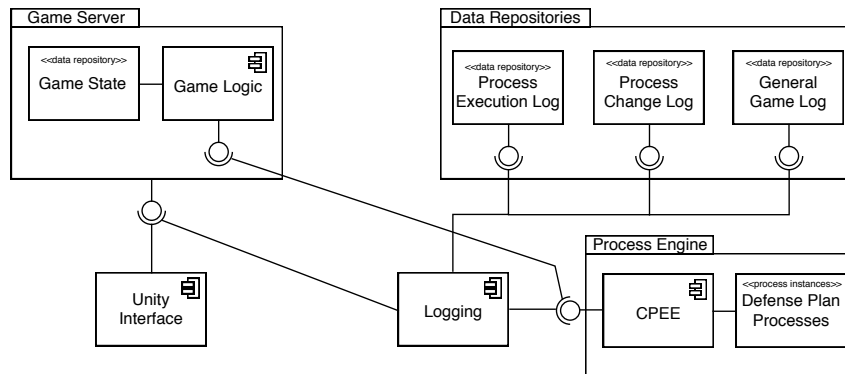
Game Server

<<data repository>>
Game State

Game Logic

Data Repositories

<<data repository>>
Process Execution Log

<<data repository>>
Process Change Log

<<data repository>>
General Game Log

Process Engine

Unity Interface

Logging

CPEE

<<process instances>>
Defense Plan Processes